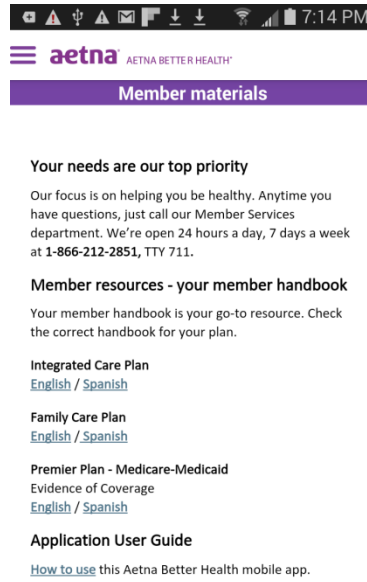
7:14 PM

aetna AETNA BETTER HEALTH®

Member materials

Your needs are our top priority

Our focus is on helping you be healthy. Anytime you have questions, just call our Member Services department. We're open 24 hours a day, 7 days a week at 1-866-212-2851, TTY 711.

Member resources - your member handbook

Your member handbook is your go-to resource. Check the correct handbook for your plan.

Integrated Care Plan
English / Spanish

Family Care Plan
English / Spanish

Premier Plan - Medicare-Medicaid
Evidence of Coverage
English / Spanish

Application User Guide

How to use this Aetna Better Health mobile app.